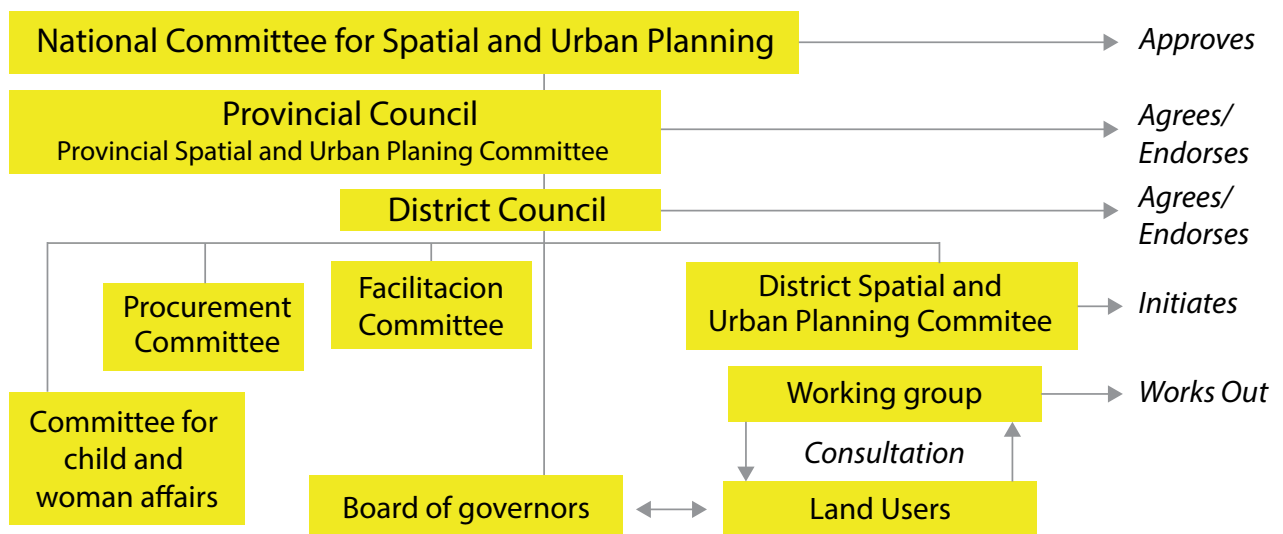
National Committee for Spatial and Urban Planning

Approves

Provincial Council
Provincial Spatial and Urban Planing Committee

Agrees/ Endorses

District Council

Agrees/ Endorses

Procurement Committee

Facilitacion Committee

District Spatial and Urban Planning Commitee

Initiates

Working group

Works Out

Consultation

Committee for child and woman affairs

Board of governors

Land Users